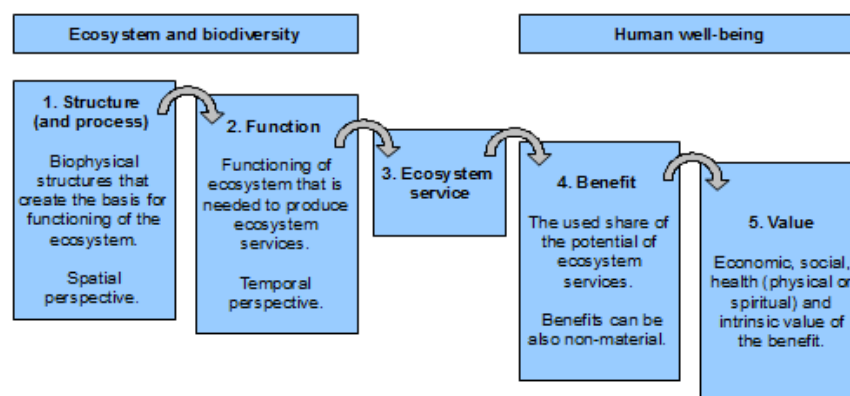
Ecosystem and biodiversity

Human well-being

1. Structure (and process)

Biophysical structures that create the basis for functioning of the ecosystem.

Spatial perspective.

2. Function

Functioning of ecosystem that is needed to produce ecosystem services.

Temporal perspective.

3. Ecosystem service

4. Benefit

The used share of the potential of ecosystem services.

Benefits can be also non-material.

5. Value

Economic, social, health (physical or spiritual) and intrinsic value of the benefit.